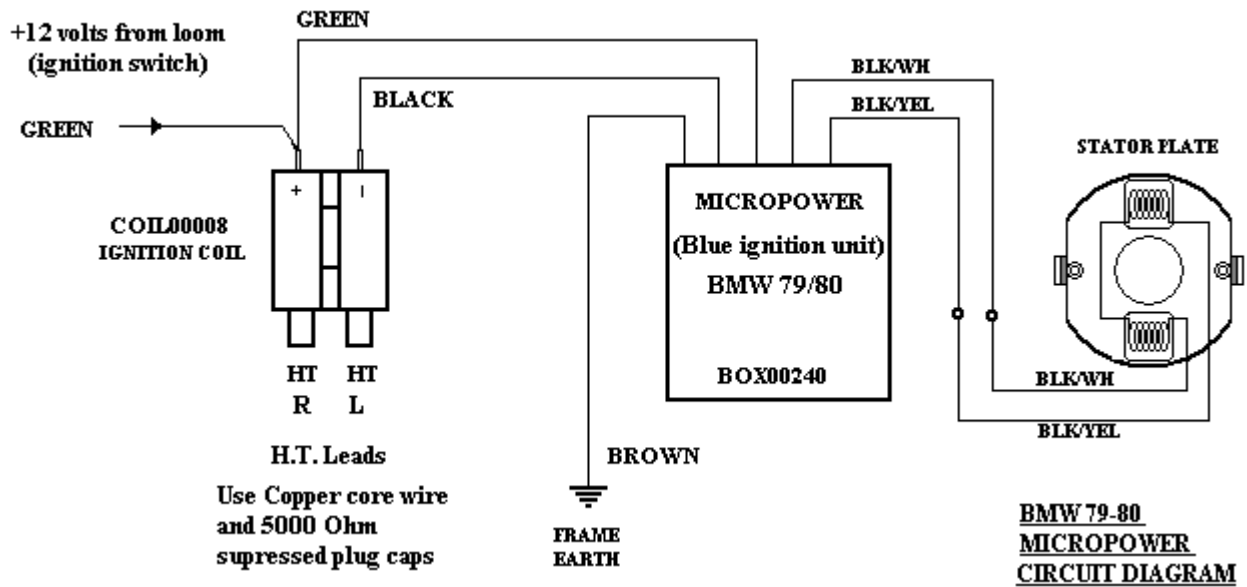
+12 volts from loom (ignition switch)

GREEN

GREEN

BLACK

BLK/WH

BLK/YEL

STATOR PLATE

+

-

COIL00008 IGNITION COIL

MICROPOWER

(Blue ignition unit)

BMW 79/80

BOX00240

HT R

HT L

BLK/WH

BLK/YEL

H.T. Leads

Use Copper core wire and 5000 Ohm supressed plug caps

BROWN

FRAME EARTH

BMW 79-80 MICROPOWER CIRCUIT DIAGRAM